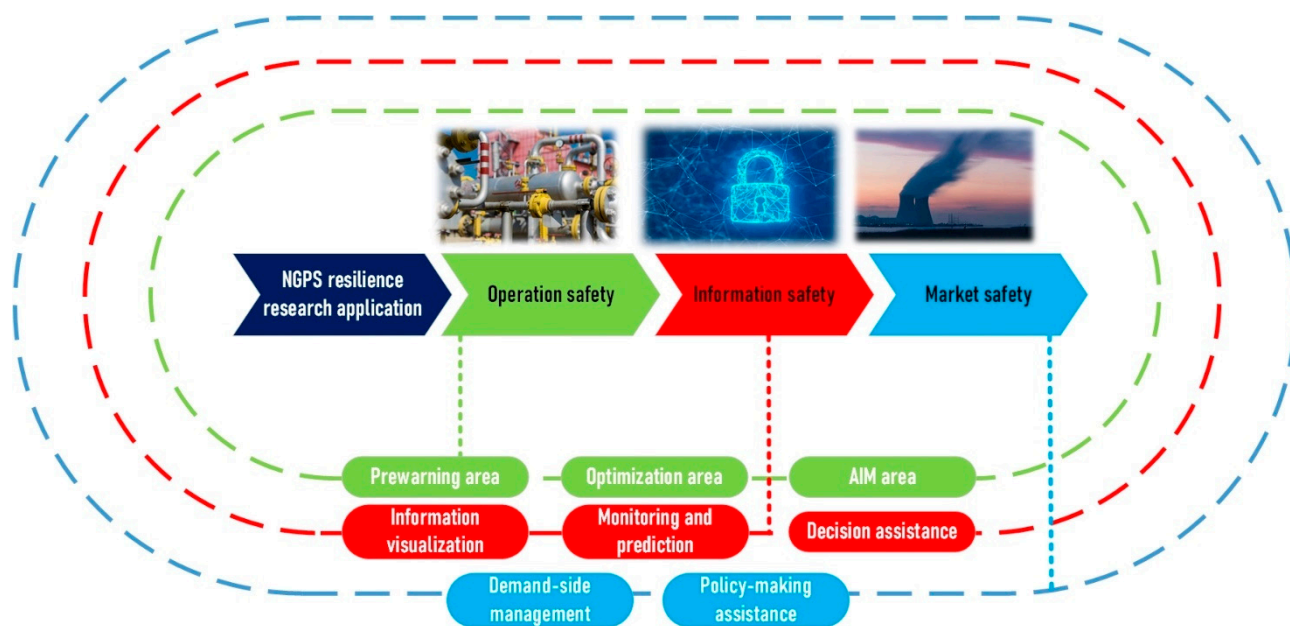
NGPS resilience research application

Operation safety

Information safety

Market safety

Prewarning area

Optimization area

AIM area

Information visualization

Monitoring and prediction

Decision assistance

Demand-side management

Policy-making assistance